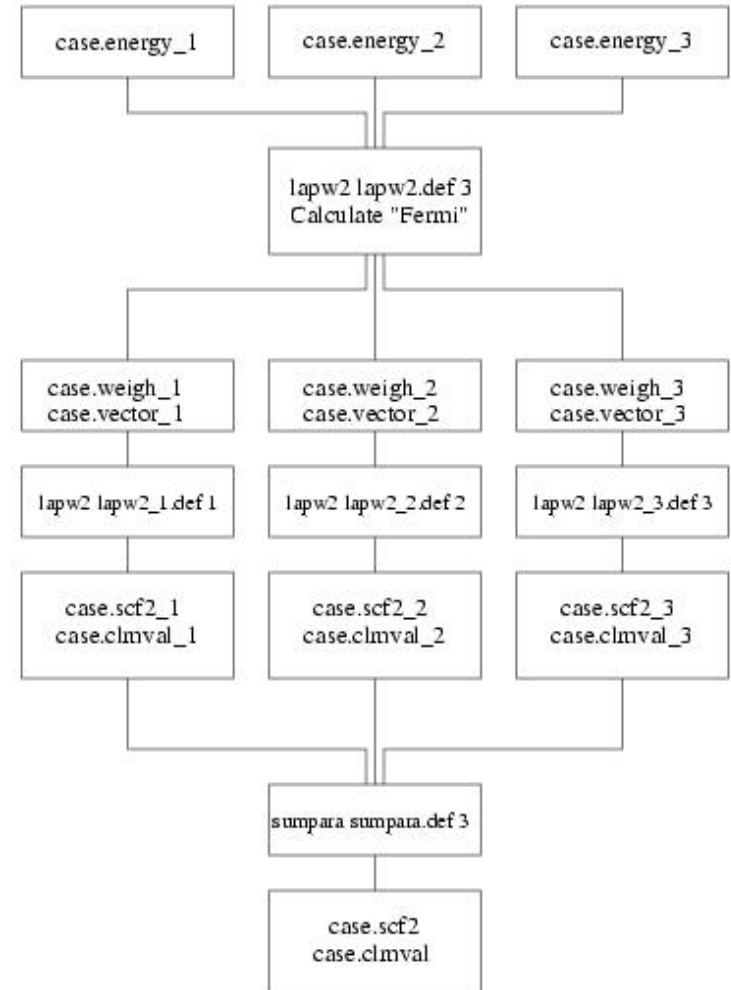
case.energy_1

case.energy_2

case.energy_3

lapw2 lapw2.def 3
Calculate "Fermi"

case.weigh_1
case.vector_1

case.weigh_2
case.vector_2

case.weigh_3
case.vector_3

lapw2 lapw2_1.def 1

lapw2 lapw2_2.def 2

lapw2 lapw2_3.def 3

case.scf2_1
case.clmval_1

case.scf2_2
case.clmval_2

case.scf2_3
case.clmval_3

sumpara sumpara.def 3

case.scf2
case.clmval